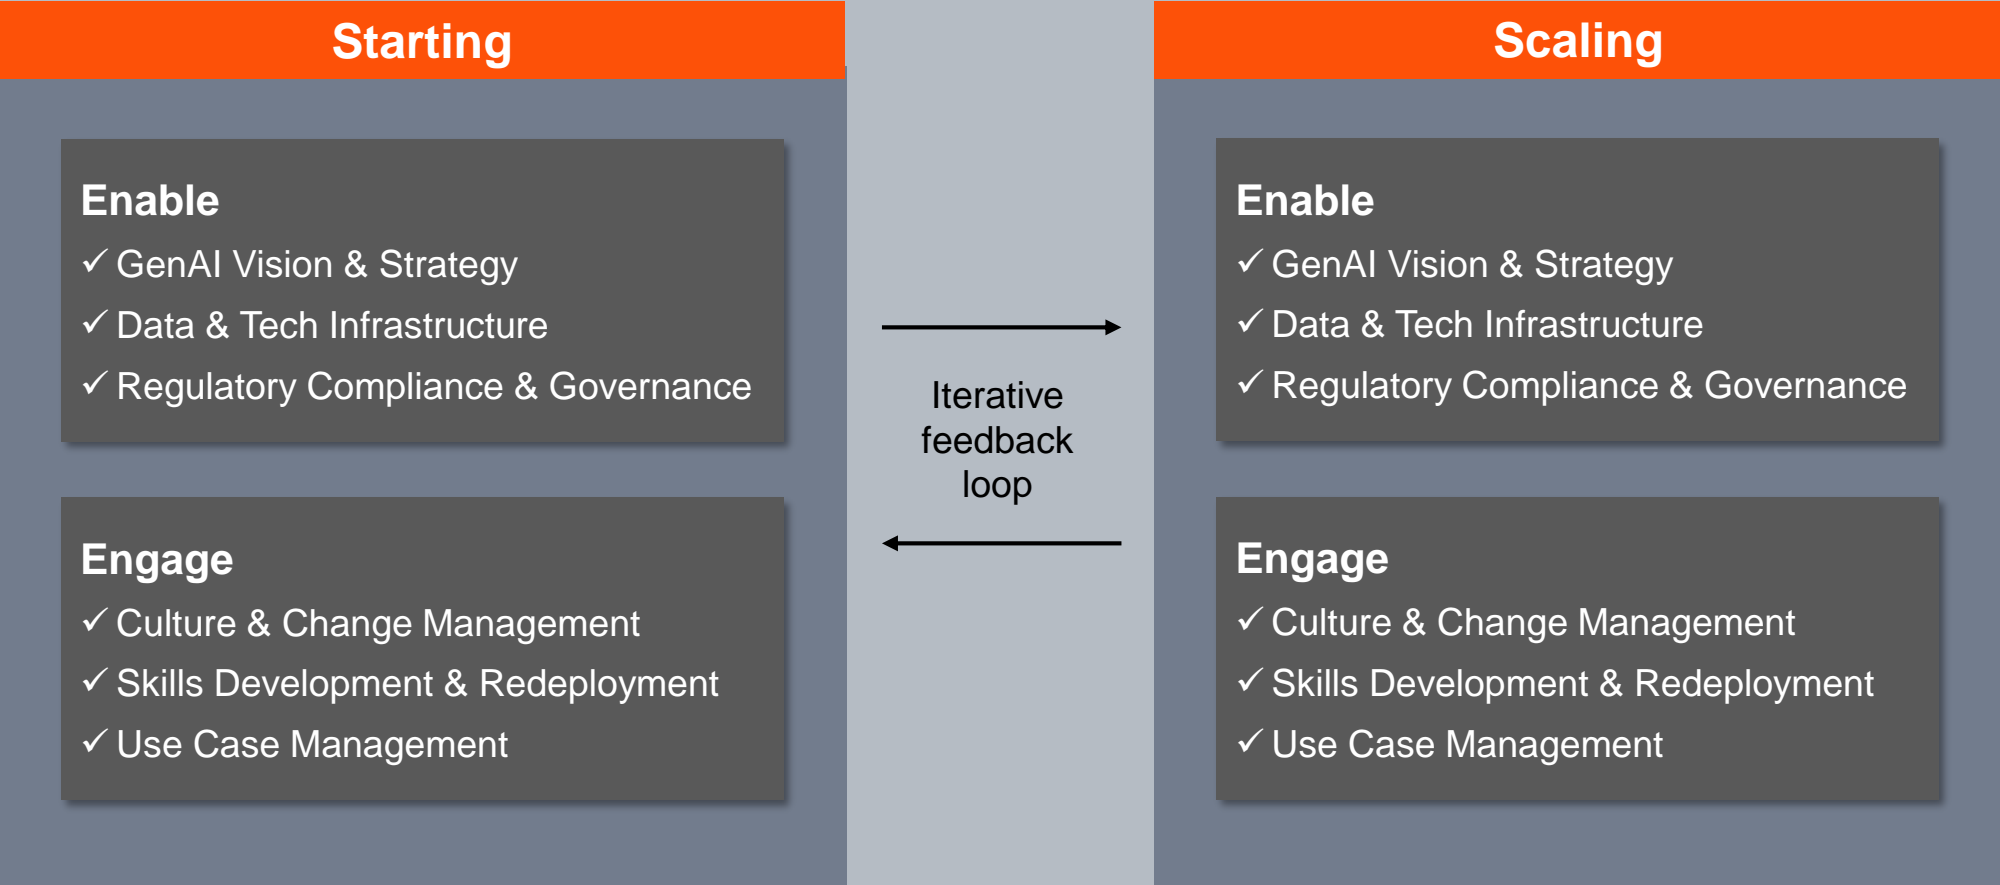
Starting

Enable
✓ GenAI Vision & Strategy
✓ Data & Tech Infrastructure
✓ Regulatory Compliance & Governance

Engage
✓ Culture & Change Management
✓ Skills Development & Redeployment
✓ Use Case Management

Iterative feedback loop

Scaling

Enable
✓ GenAI Vision & Strategy
✓ Data & Tech Infrastructure
✓ Regulatory Compliance & Governance

Engage
✓ Culture & Change Management
✓ Skills Development & Redeployment
✓ Use Case Management